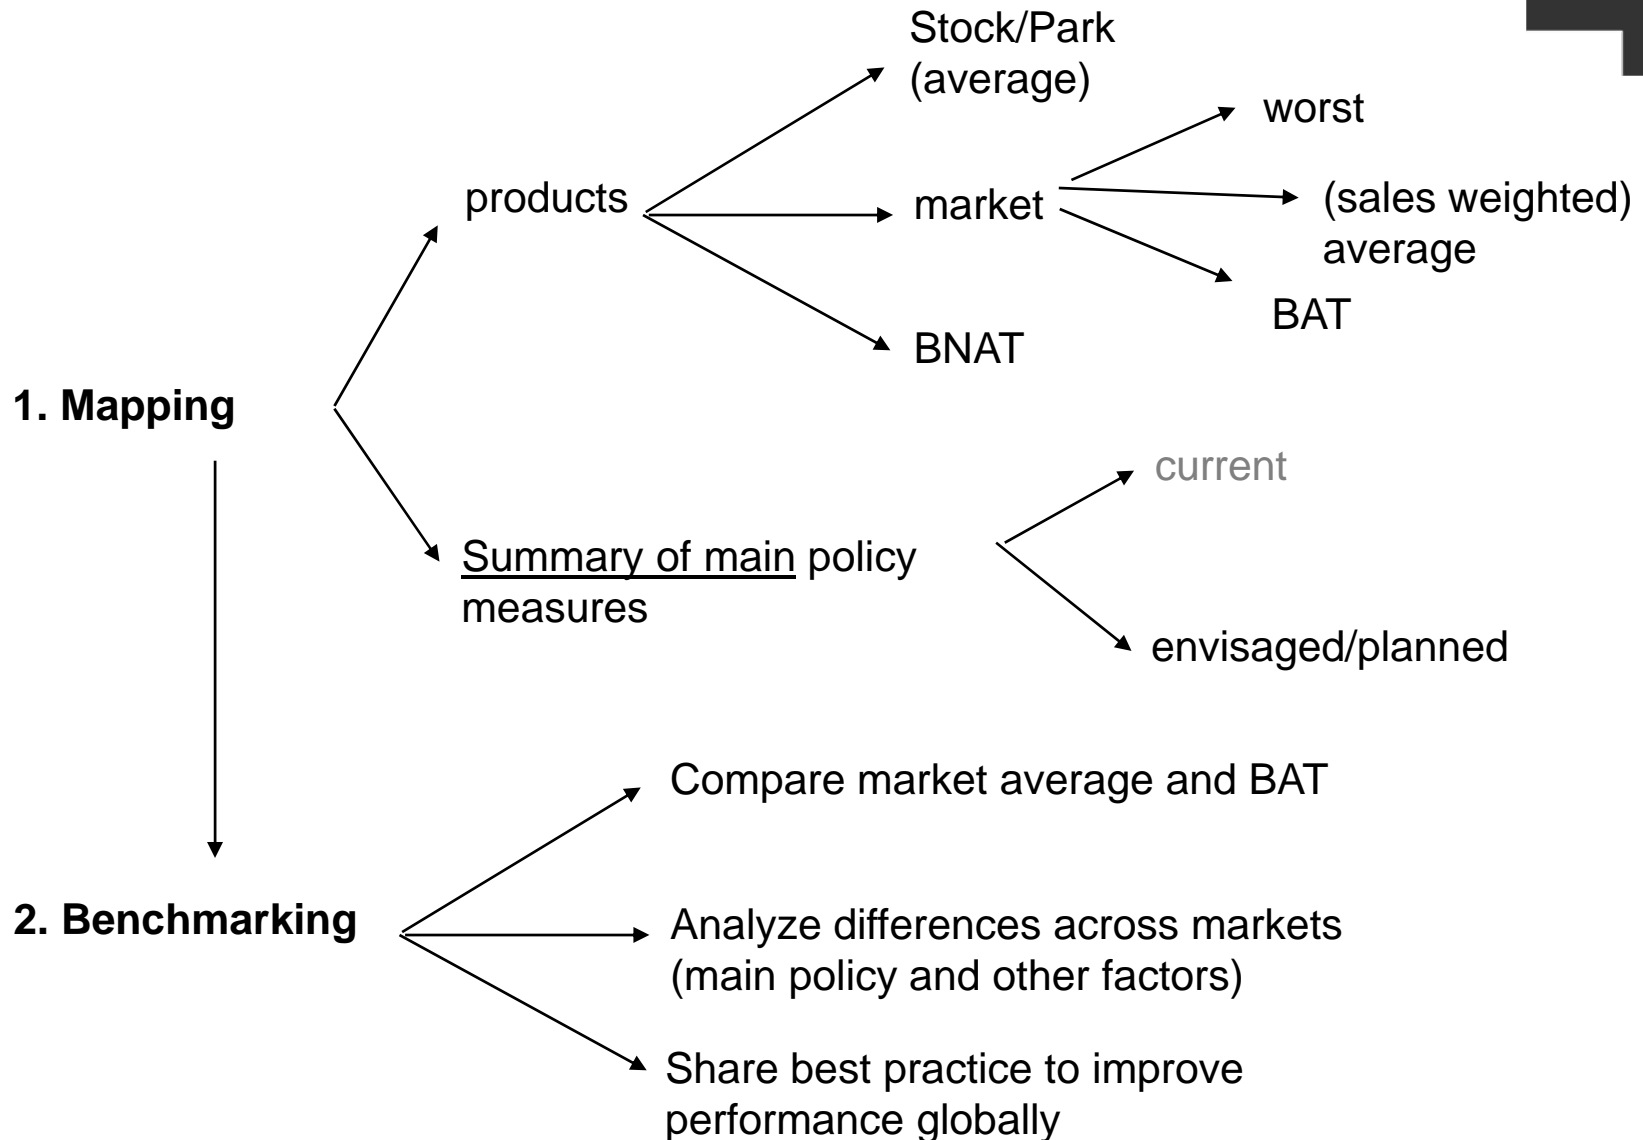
1. Mapping

products

Stock/Park (average)

market

worst

(sales weighted) average

BAT

BNAT

Summary of main policy measures

current

envisaged/planned

2. Benchmarking

Compare market average and BAT

Analyze differences across markets (main policy and other factors)

Share best practice to improve performance globally